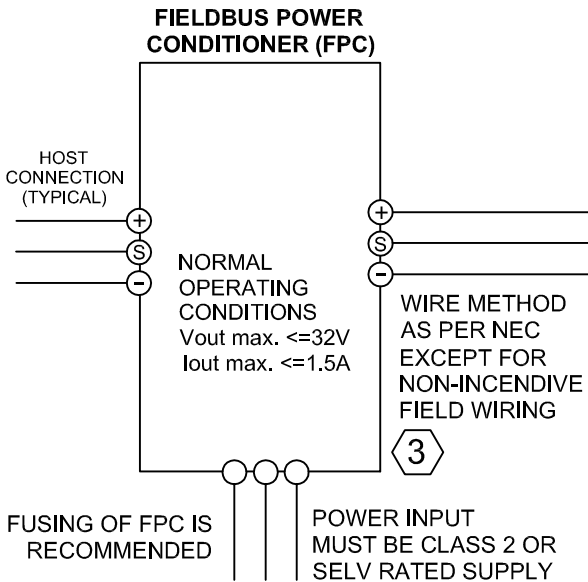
FIELDBUS POWER CONDITIONER (FPC)

HOST CONNECTION (TYPICAL)

+
S
−

NORMAL OPERATING CONDITIONS
Vout max. <=32V
Iout max. <=1.5A

+
S
−

WIRE METHOD AS PER NEC EXCEPT FOR NON-INCENDIVE FIELD WIRING

3

FUSING OF FPC IS RECOMMENDED

POWER INPUT MUST BE CLASS 2 OR SELV RATED SUPPLY